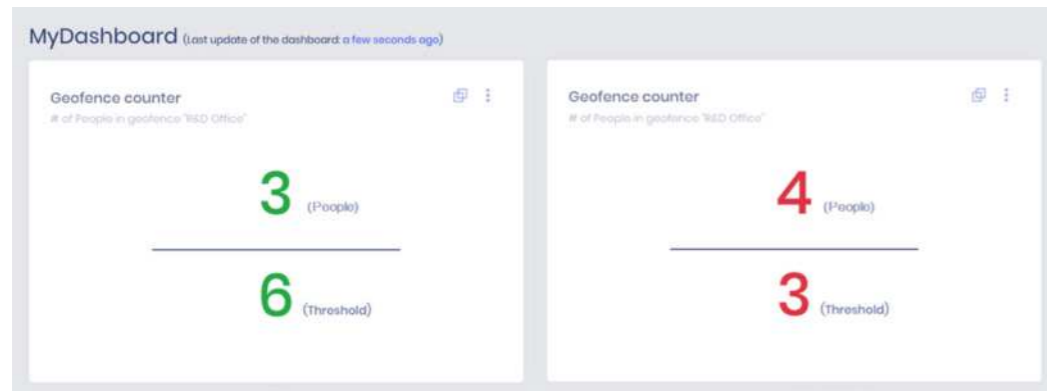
MyDashboard (Last update of the dashboard: a few seconds ago)

Geofence counter
# of People in geofence "R&D Office"

3 (People)

6 (Threshold)

Geofence counter
# of People in geofence "R&D Office"

4 (People)

3 (Threshold)